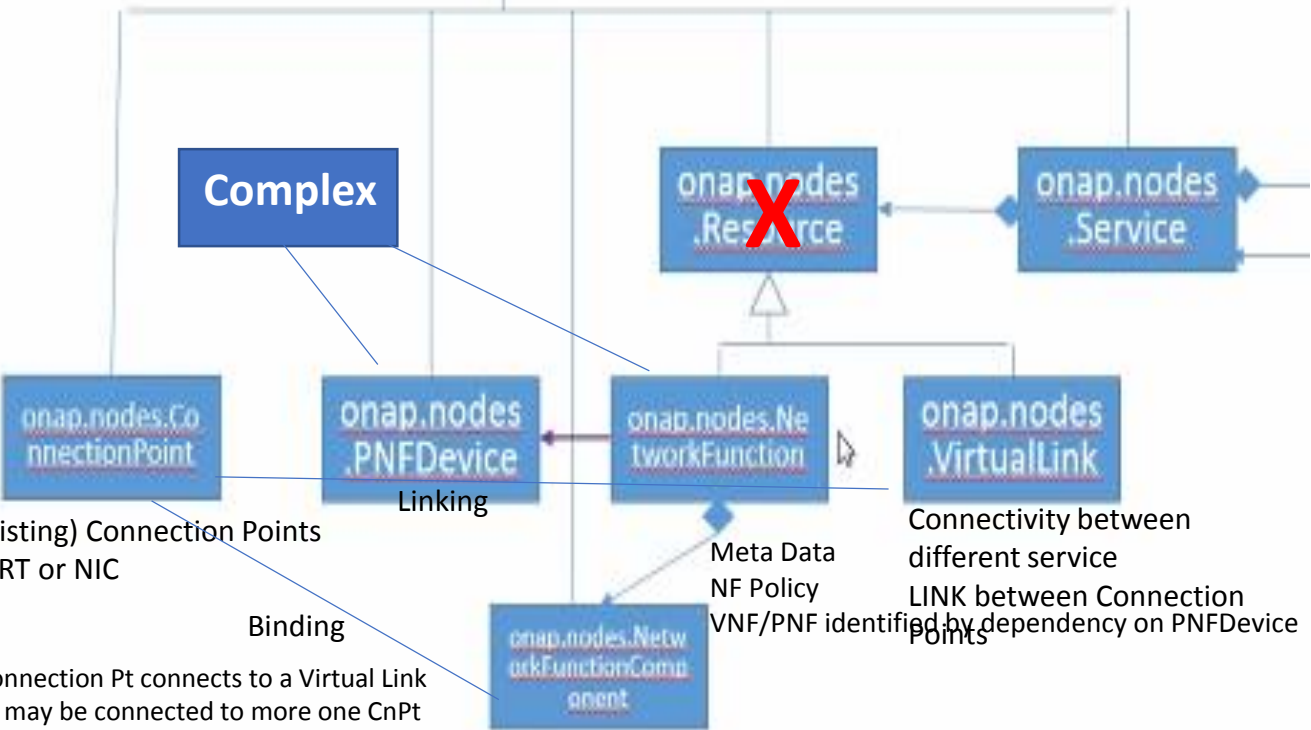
Complex

onap.nodes .Res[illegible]rce

X

onap.nodes .Service

onap.nodes.ConnectionPoint

onap.nodes .PNFDevice

onap.nodes.NetworkFunction

onap.nodes .VirtualLink

Linking

isting) Connection Points
RT or NIC

Connectivity between different service
LINK between Connection Points

Meta Data
NF Policy
VNF/PNF identified by dependency on PNFDevice

Binding

onap.nodes.NetworkFunctionComponent

onnection Pt connects to a Virtual Link
may be connected to more one CnPt